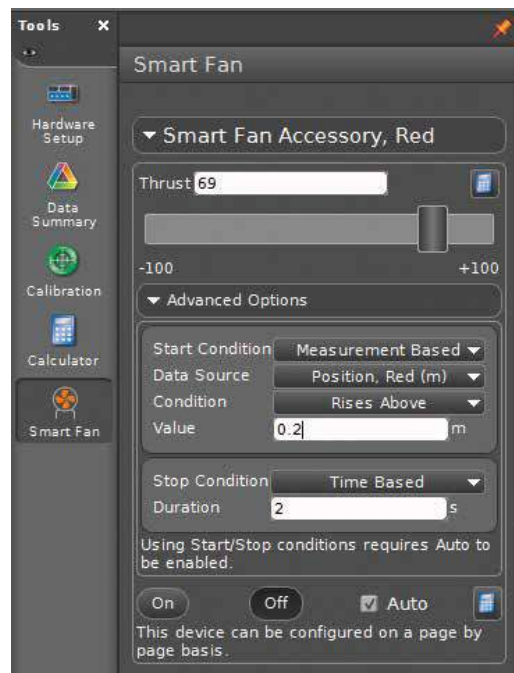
Tools ×

Hardware Setup

Data Summary

Calibration

Calculator

Smart Fan

Smart Fan

▾ Smart Fan Accessory, Red

Thrust 69

-100 +100

▾ Advanced Options

Start Condition Measurement Based ▾
Data Source Position, Red (m) ▾
Condition Rises Above ▾
Value 0.2 m

Stop Condition Time Based ▾
Duration 2 s

Using Start/Stop conditions requires Auto to be enabled.

On Off Auto

This device can be configured on a page by page basis.